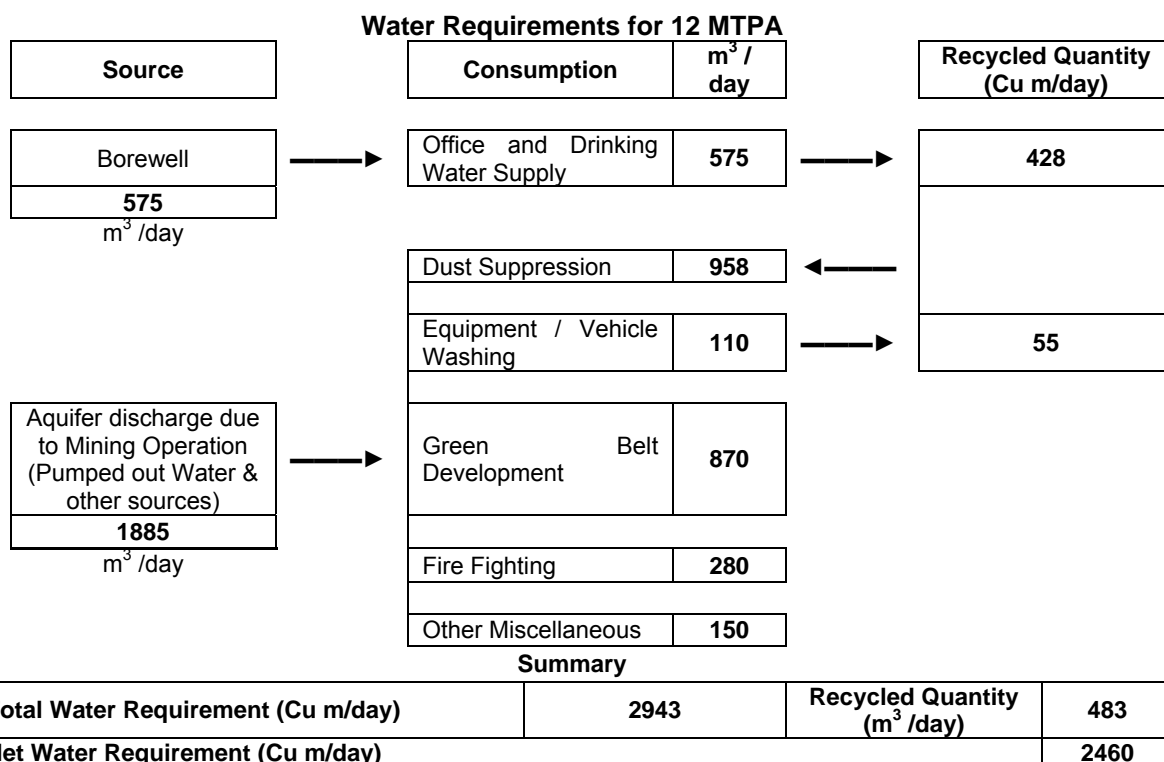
Water Requirements for 12 MTPA

Source

Consumption

$m^3$ / day

Recycled Quantity (Cu m/day)

Borewell

575

$m^3$ /day

Office and Drinking Water Supply

575

428

Dust Suppression

958

Equipment / Vehicle Washing

110

55

Aquifer discharge due to Mining Operation (Pumped out Water & other sources)

1885

$m^3$ /day

Green Belt Development

870

Fire Fighting

280

Other Miscellaneous

150

Summary

| otal Water Requirement (Cu m/day) | 2943 | Recycled Quantity ($m^3$ /day) | 483 |
|---|---|---|---|
| let Water Requirement (Cu m/day) | | | 2460 |